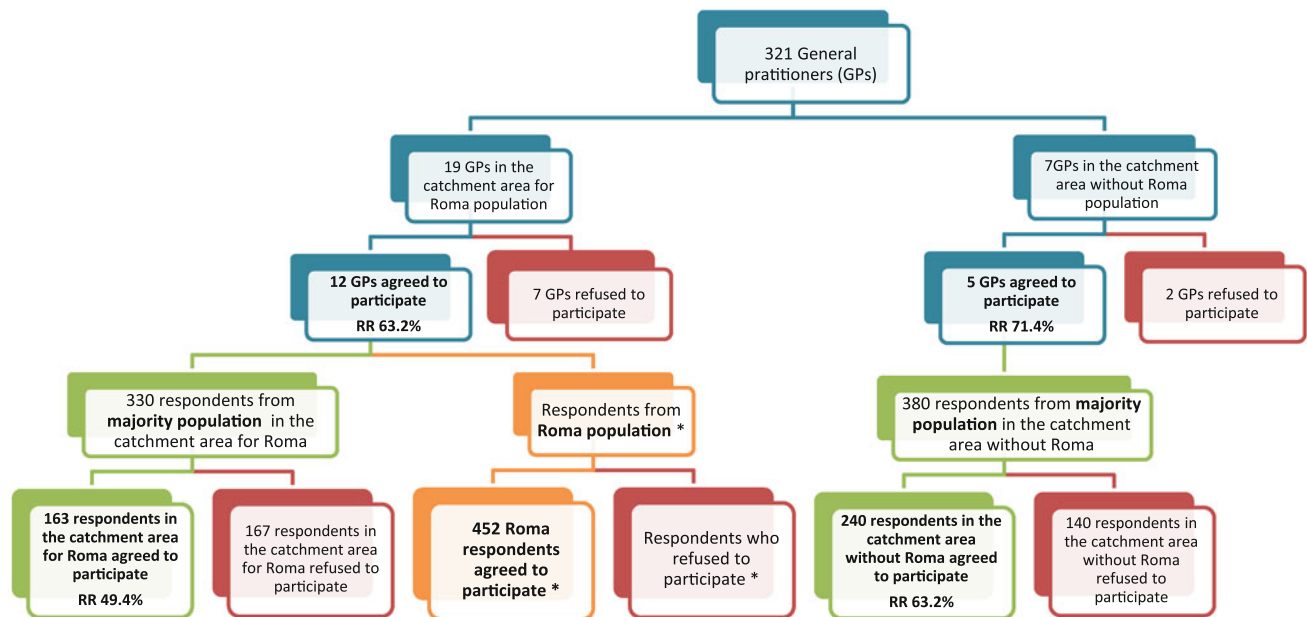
321 General pratitioners (GPs)

19 GPs in the catchment area for Roma population

7GPs in the catchment area without Roma population

**12 GPs agreed to participate**
**RR 63.2%**

7 GPs refused to participate

**5 GPs agreed to participate**
**RR 71.4%**

2 GPs refused to participate

330 respondents from **majority population** in the catchment area for Roma

Respondents from **Roma population** *

380 respondents from **majority population** in the catchment area without Roma

**163 respondents in the catchment area for Roma agreed to participate**
**RR 49.4%**

167 respondents in the catchment area for Roma refused to participate

**452 Roma respondents agreed to participate** *

Respondents who refused to participate *

**240 respondents in the catchment area without Roma agreed to participate**
**RR 63.2%**

140 respondents in the catchment area without Roma refused to participate